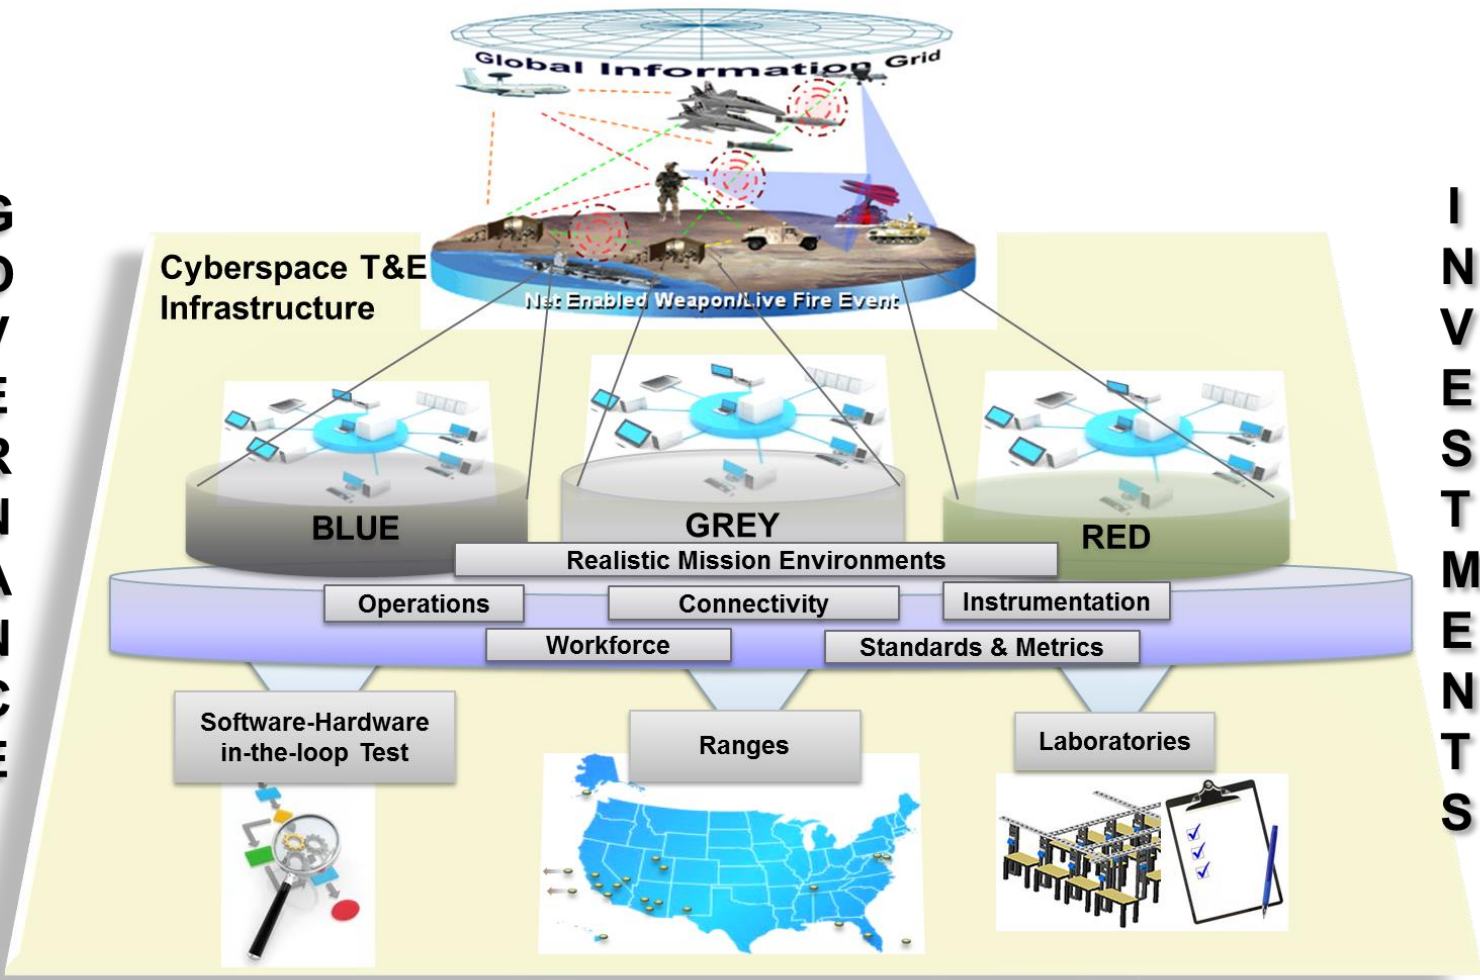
G
O
V
E
R
N
A
N
C
E

Global Information Grid

Cyberspace T&E Infrastructure

Net Enabled Weapon/Live Fire Event

BLUE

GREY

RED

Realistic Mission Environments

Operations

Connectivity

Instrumentation

Workforce

Standards & Metrics

Software-Hardware in-the-loop Test

Ranges

Laboratories

I
N
V
E
S
T
M
E
N
T
S